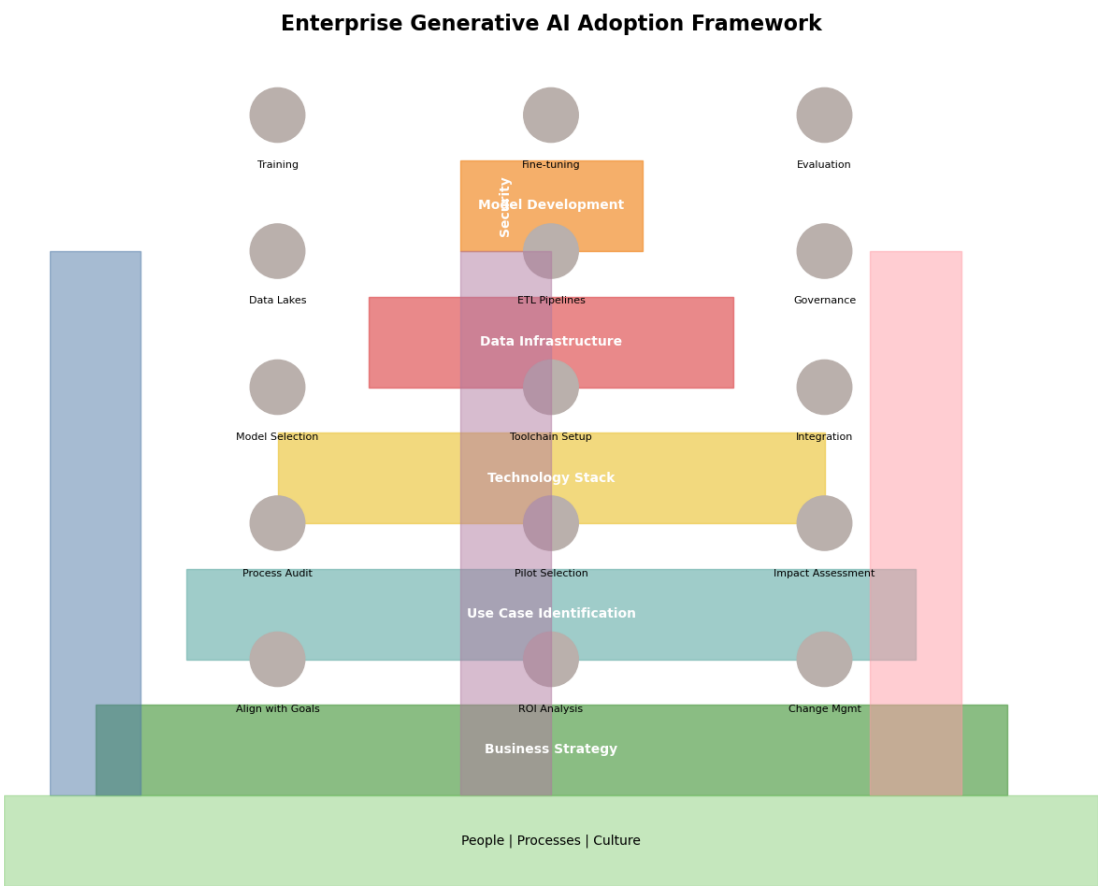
Enterprise Generative AI Adoption Framework

Training

Fine-tuning

Evaluation

Model Development

Security

Data Lakes

ETL Pipelines

Governance

Data Infrastructure

Model Selection

Toolchain Setup

Integration

Technology Stack

Process Audit

Pilot Selection

Impact Assessment

Use Case Identification

Align with Goals

ROI Analysis

Change Mgmt

Business Strategy

People | Processes | Culture